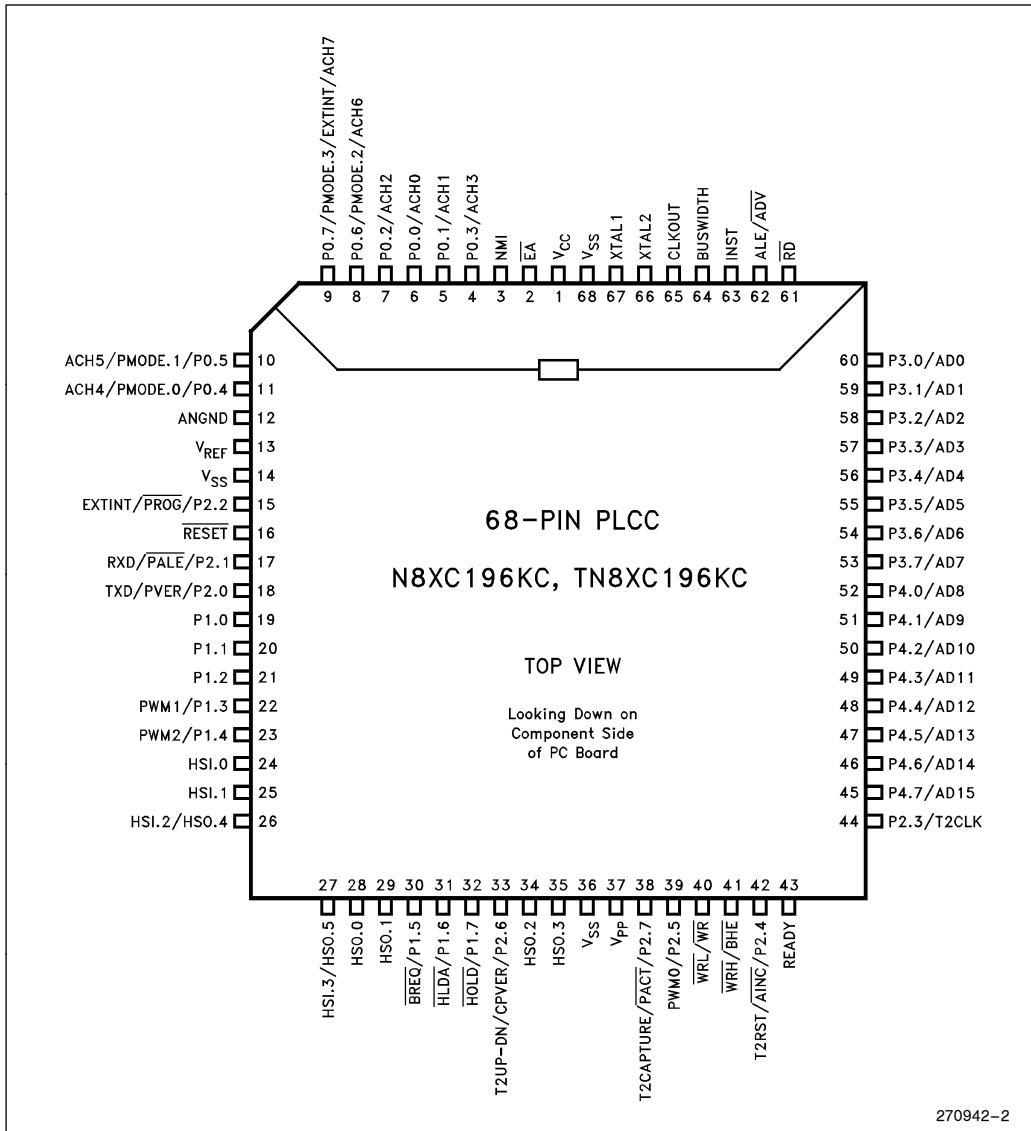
P0.7/PMODE.3/EXTINT/ACH7 9
P0.6/PMODE.2/ACH6 8
P0.2/ACH2 7
P0.0/ACH0 6
P0.1/ACH1 5
P0.3/ACH3 4
NMI 3
$\overline{EA}$ 2
$V_{CC}$ 1
$V_{SS}$ 68
XTAL1 67
XTAL2 66
CLKOUT 65
BUSWIDTH 64
INST 63
ALE/$\overline{ADV}$ 62
$\overline{RD}$ 61

ACH5/PMODE.1/P0.5 10
ACH4/PMODE.0/P0.4 11
ANGND 12
$V_{REF}$ 13
$V_{SS}$ 14
EXTINT/$\overline{PROG}$/P2.2 15
$\overline{RESET}$ 16
RXD/$\overline{PALE}$/P2.1 17
TXD/PVER/P2.0 18
P1.0 19
P1.1 20
P1.2 21
PWM1/P1.3 22
PWM2/P1.4 23
HSI.0 24
HSI.1 25
HSI.2/HSO.4 26

68-PIN PLCC

N8XC196KC, TN8XC196KC

TOP VIEW

Looking Down on Component Side of PC Board

60 P3.0/AD0
59 P3.1/AD1
58 P3.2/AD2
57 P3.3/AD3
56 P3.4/AD4
55 P3.5/AD5
54 P3.6/AD6
53 P3.7/AD7
52 P4.0/AD8
51 P4.1/AD9
50 P4.2/AD10
49 P4.3/AD11
48 P4.4/AD12
47 P4.5/AD13
46 P4.6/AD14
45 P4.7/AD15
44 P2.3/T2CLK

27 HSI.3/HSO.5
28 HSO.0
29 HSO.1
30 $\overline{BREQ}$/P1.5
31 $\overline{HLDA}$/P1.6
32 $\overline{HOLD}$/P1.7
33 T2UP-DN/CPVER/P2.6
34 HSO.2
35 HSO.3
36 $V_{SS}$
37 $V_{PP}$
38 T2CAPTURE/$\overline{PACT}$/P2.7
39 PWM0/P2.5
40 $\overline{WRL}$/$\overline{WR}$
41 $\overline{WRH}$/$\overline{BHE}$
42 T2RST/$\overline{AINC}$/P2.4
43 READY

270942–2